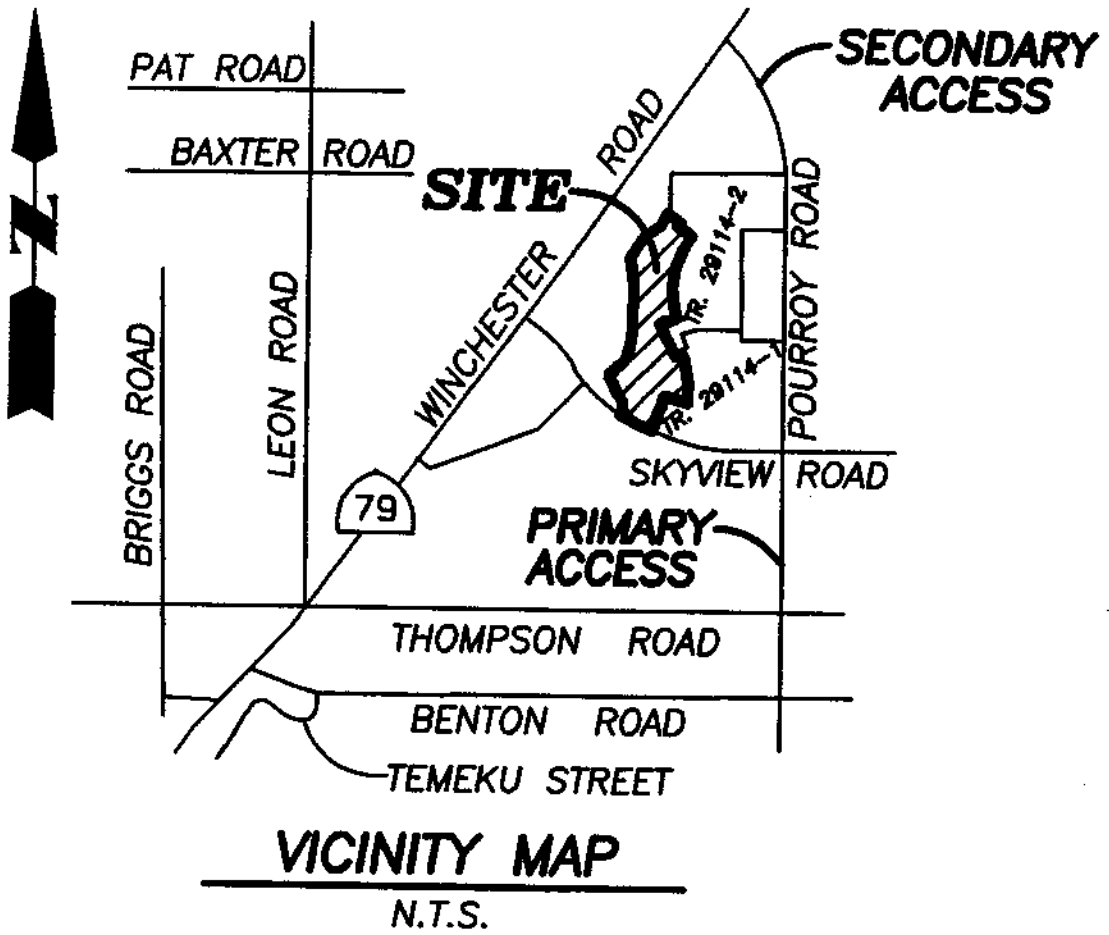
N

PAT ROAD

BAXTER ROAD

SECONDARY ACCESS

SITE

WINCHESTER ROAD

TR. 29114-2

TR. 29114-1

POURROY ROAD

BRIGGS ROAD

LEON ROAD

79

SKYVIEW ROAD

PRIMARY ACCESS

THOMPSON ROAD

BENTON ROAD

TEMEKU STREET

VICINITY MAP

N.T.S.